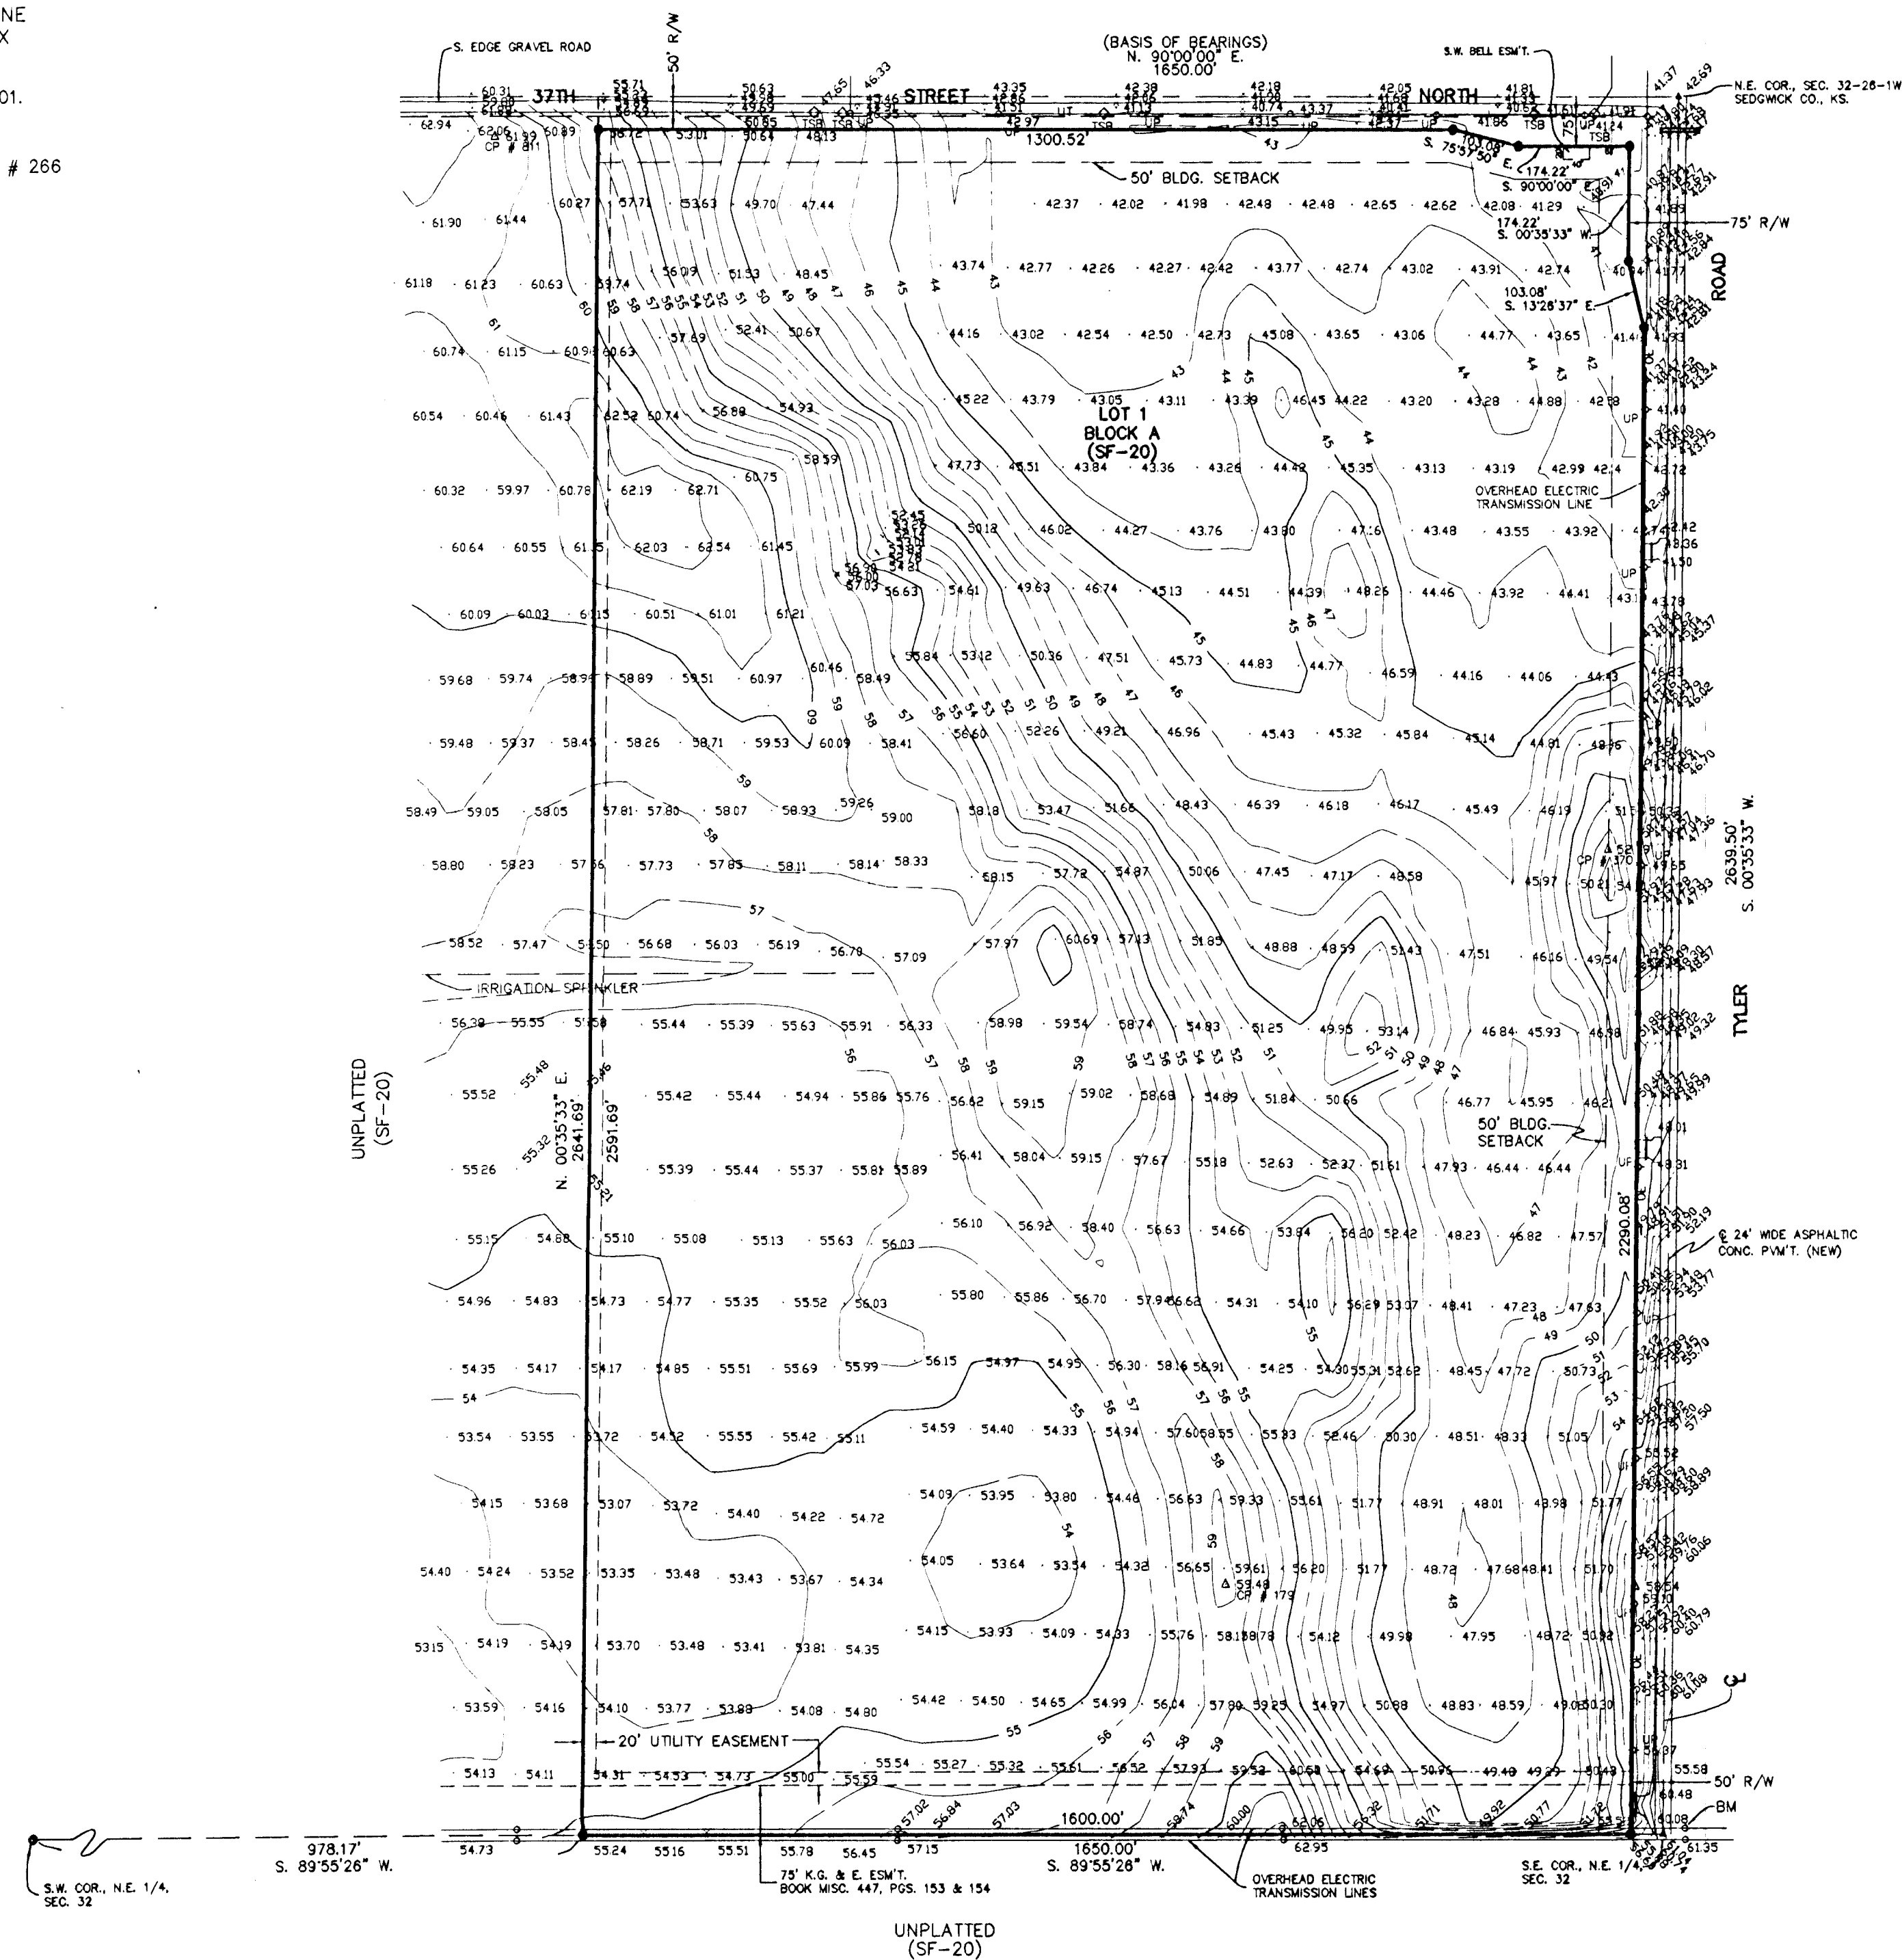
NE
X

01.

# 266

S. EDGE GRAVEL ROAD

50' R/W

(BASIS OF BEARINGS)
N. 90°00'00" E.
1650.00'

S.W. BELL ESM'T.

N.E. COR., SEC. 32-26-1W
SEDGWICK CO., KS.

37TH STREET NORTH

1300.52'

50' BLDG. SETBACK

S. 75°37'50" E.

174.22'
S. 90°00'00" E.

174.22'
S. 00°35'33" W.

75' R/W

103.08'
S. 13°28'37" E.

ROAD

LOT 1
BLOCK A
(SF-20)

OVERHEAD ELECTRIC
TRANSMISSION LINE

IRRIGATION SPRINKLER

2639.50'
S. 00°35'33" W.

TYLER

UNPLATTED
(SF-20)

N. 00°35'33" E.
2641.69'

2591.69'

50' BLDG.
SETBACK

2290.08'

℄ 24' WIDE ASPHALTIC
CONC. PVM'T. (NEW)

20' UTILITY EASEMENT

50' R/W

BM

1600.00'

978.17'
S. 89°55'26" W.

1650.00'
S. 89°55'26" W.

S.W. COR., N.E. 1/4,
SEC. 32

75' K.G. & E. ESM'T.
BOOK MISC. 447, PGS. 153 & 154

OVERHEAD ELECTRIC
TRANSMISSION LINES

S.E. COR., N.E. 1/4,
SEC. 32

UNPLATTED
(SF-20)

CP # 811
CP # 370
CP # 179